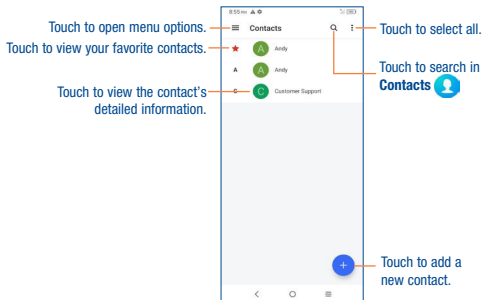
Touch to open menu options.
Touch to view your favorite contacts.
Touch to view the contact's detailed information.

8:55 PM

Contacts

A Andy
A A Andy
C C Customer Support

+

Touch to select all.
Touch to search in **Contacts**
Touch to add a new contact.